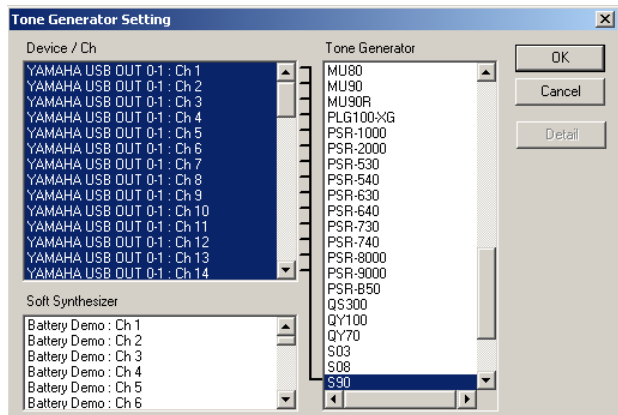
Tone Generator Setting

Device / Ch
YAMAHA USB OUT 0-1 : Ch 1
YAMAHA USB OUT 0-1 : Ch 2
YAMAHA USB OUT 0-1 : Ch 3
YAMAHA USB OUT 0-1 : Ch 4
YAMAHA USB OUT 0-1 : Ch 5
YAMAHA USB OUT 0-1 : Ch 6
YAMAHA USB OUT 0-1 : Ch 7
YAMAHA USB OUT 0-1 : Ch 8
YAMAHA USB OUT 0-1 : Ch 9
YAMAHA USB OUT 0-1 : Ch 10
YAMAHA USB OUT 0-1 : Ch 11
YAMAHA USB OUT 0-1 : Ch 12
YAMAHA USB OUT 0-1 : Ch 13
YAMAHA USB OUT 0-1 : Ch 14

Soft Synthesizer
Battery Demo : Ch 1
Battery Demo : Ch 2
Battery Demo : Ch 3
Battery Demo : Ch 4
Battery Demo : Ch 5
Battery Demo : Ch 6

Tone Generator
MU80
MU90
MU90R
PLG100-XG
PSR-1000
PSR-2000
PSR-530
PSR-540
PSR-630
PSR-640
PSR-730
PSR-740
PSR-8000
PSR-9000
PSR-B50
QS300
QY100
QY70
S03
S08
S90

OK
Cancel
Detail